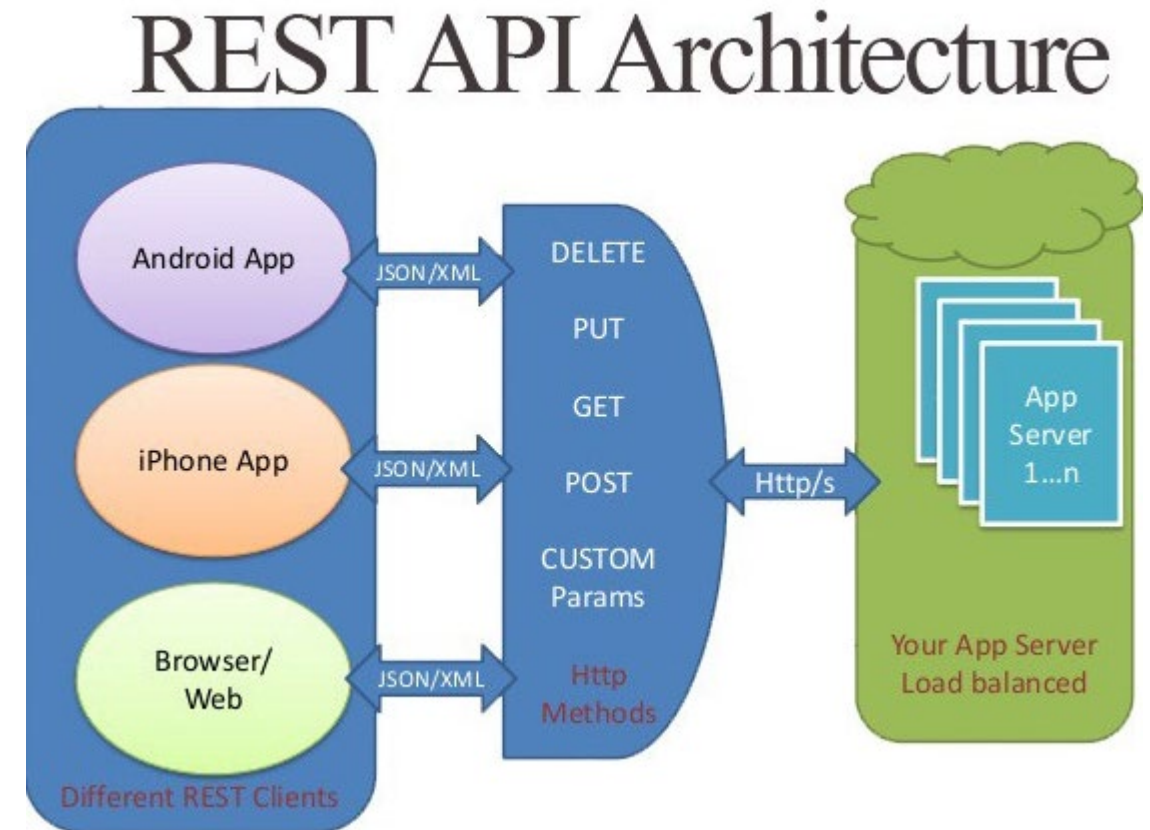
REST API Architecture

Android App

JSON/XML

iPhone App

JSON/XML

Browser/ Web

JSON/XML

Different REST Clients

DELETE

PUT

GET

POST

CUSTOM Params

Http Methods

Http/s

App Server 1...n

Your App Server Load balanced